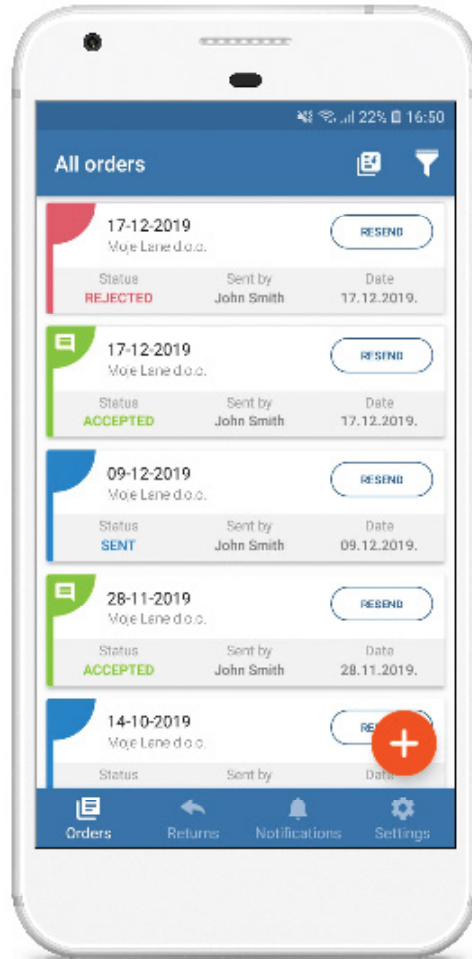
22% 16:50

All orders

17-12-2019
Moje Lane d.o.o.
RESEND
Status
REJECTED
Sent by
John Smith
Date
17.12.2019.

17-12-2019
Moje Lane d.o.o.
RESEND
Status
ACCEPTED
Sent by
John Smith
Date
17.12.2019.

09-12-2019
Moje Lane d.o.o.
RESEND
Status
SENT
Sent by
John Smith
Date
09.12.2019.

28-11-2019
Moje Lane d.o.o.
RESEND
Status
ACCEPTED
Sent by
John Smith
Date
28.11.2019.

14-10-2019
Moje Lane d.o.o.
RE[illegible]
Status
Sent by
Date

Orders
Returns
Notifications
Settings